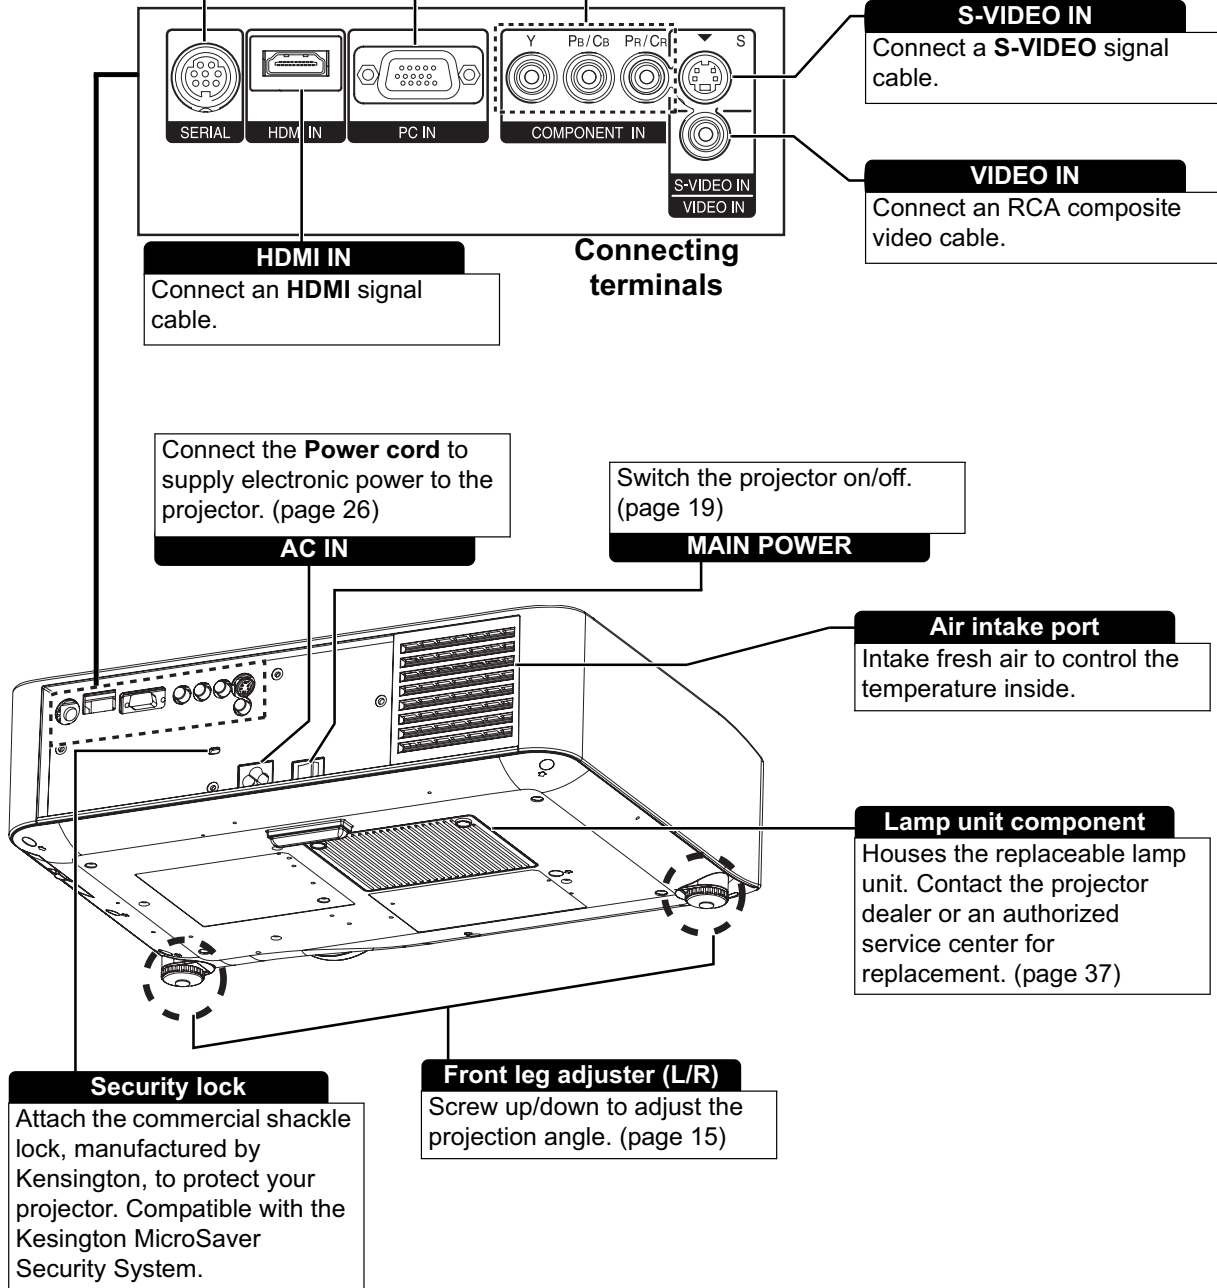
SERIAL

HDMI IN

PC IN

Y

PB/CB

PR/CR

COMPONENT IN

S

S-VIDEO IN

VIDEO IN

S-VIDEO IN

Connect a **S-VIDEO** signal cable.

VIDEO IN

Connect an RCA composite video cable.

HDMI IN

Connect an **HDMI** signal cable.

Connecting terminals

Connect the **Power cord** to supply electronic power to the projector. (page 26)

AC IN

Switch the projector on/off. (page 19)

MAIN POWER

Air intake port

Intake fresh air to control the temperature inside.

Lamp unit component

Houses the replaceable lamp unit. Contact the projector dealer or an authorized service center for replacement. (page 37)

Security lock

Attach the commercial shackle lock, manufactured by Kensington, to protect your projector. Compatible with the Kesington MicroSaver Security System.

Front leg adjuster (L/R)

Screw up/down to adjust the projection angle. (page 15)